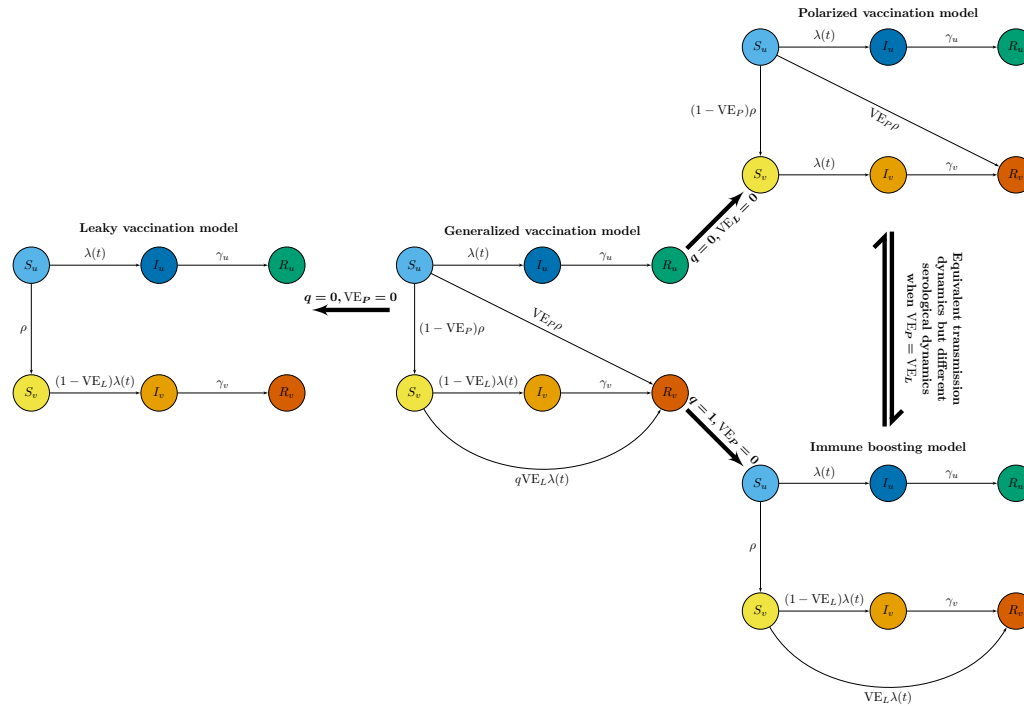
Polarized vaccination model

$S_u$ $\lambda(t)$ $I_u$ $\gamma_u$ $R_u$

$(1-\mathrm{VE}_P)\rho$

$\mathrm{VE}_P\rho$

$S_v$ $\lambda(t)$ $I_v$ $\gamma_v$ $R_v$

Leaky vaccination model

$S_u$ $\lambda(t)$ $I_u$ $\gamma_u$ $R_u$

$\rho$

$S_v$ $(1-\mathrm{VE}_L)\lambda(t)$ $I_v$ $\gamma_v$ $R_v$

Generalized vaccination model

$S_u$ $\lambda(t)$ $I_u$ $\gamma_u$ $R_u$

$q=0, \mathrm{VE}_P=0$

$(1-\mathrm{VE}_P)\rho$

$\mathrm{VE}_P\rho$

$S_v$ $(1-\mathrm{VE}_L)\lambda(t)$ $I_v$ $\gamma_v$ $R_v$

$q\mathrm{VE}_L\lambda(t)$

$q=0, \mathrm{VE}_L=0$

$q=1, \mathrm{VE}_P=0$

Equivalent transmission dynamics but different serological dynamics when $\mathrm{VE}_P=\mathrm{VE}_L$

Immune boosting model

$S_u$ $\lambda(t)$ $I_u$ $\gamma_u$ $R_u$

$\rho$

$S_v$ $(1-\mathrm{VE}_L)\lambda(t)$ $I_v$ $\gamma_v$ $R_v$

$\mathrm{VE}_L\lambda(t)$